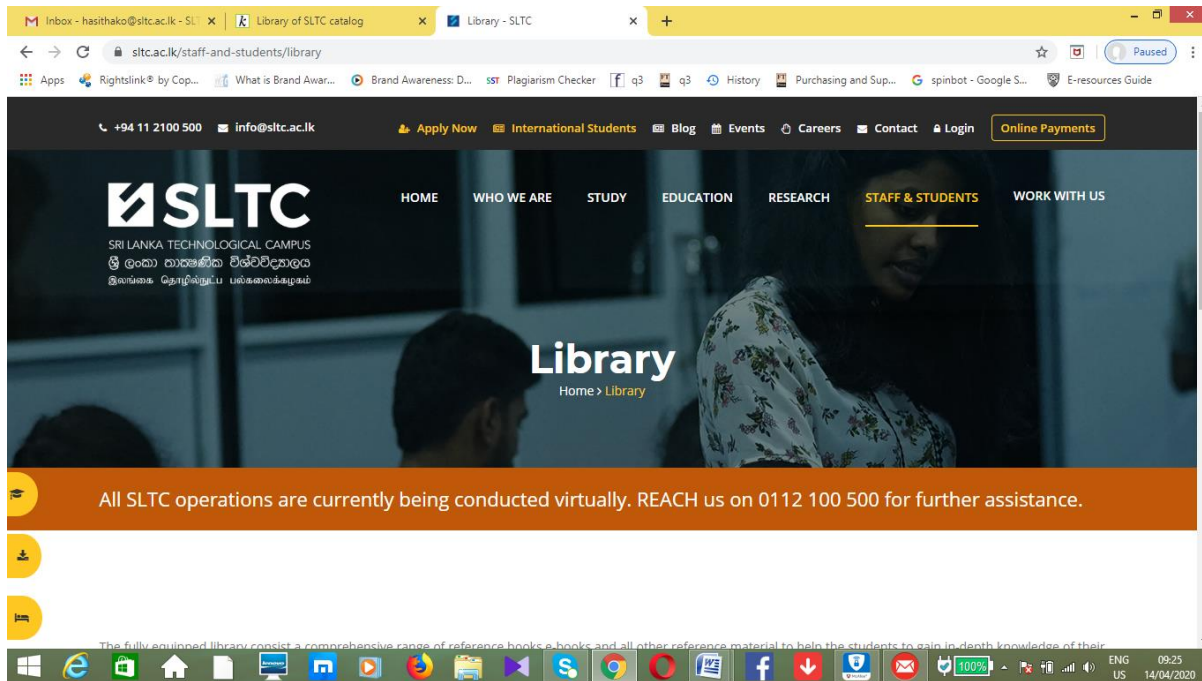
Inbox - hasithako@sltc.ac.lk - SL ×
Library of SLTC catalog ×
Library - SLTC ×
+

sltc.ac.lk/staff-and-students/library
Paused

Apps Rightslink® by Cop... What is Brand Awar... Brand Awareness: D... Plagiarism Checker q3 q3 History Purchasing and Sup... spinbot - Google S... E-resources Guide

+94 11 2100 500 info@sltc.ac.lk Apply Now International Students Blog Events Careers Contact Login Online Payments

SLTC
SRI LANKA TECHNOLOGICAL CAMPUS
ශ්‍රී ලංකා තාක්ෂණික විශ්වවිද්‍යාලය
இலங்கை தொழில்நுட்ப பல்கலைக்கழகம்

HOME WHO WE ARE STUDY EDUCATION RESEARCH STAFF & STUDENTS WORK WITH US

Library
Home > Library

All SLTC operations are currently being conducted virtually. REACH us on 0112 100 500 for further assistance.

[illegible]

100%
ENG US 09:25 14/04/2020